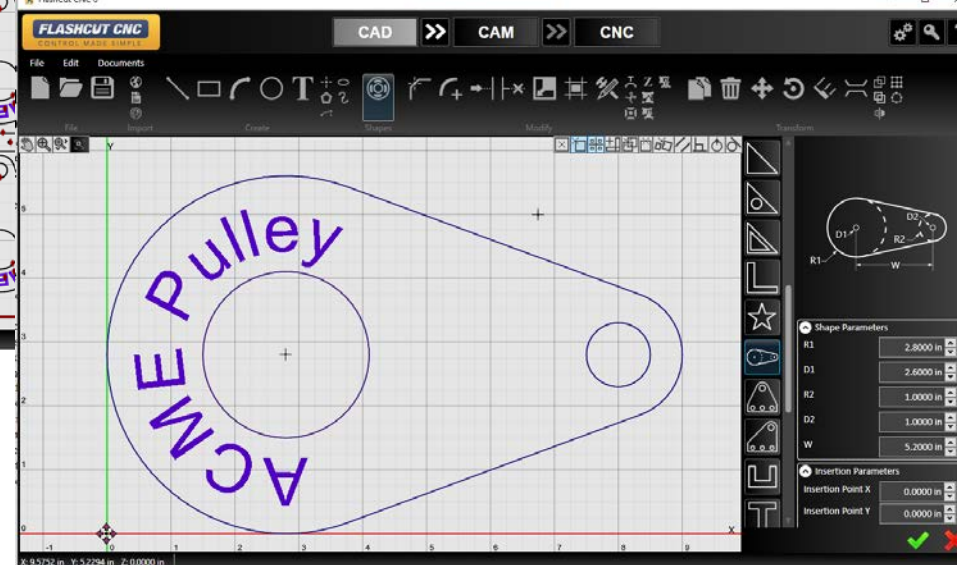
FlashCut CNC 5

FLASHCUT CNC
CONTROL MADE SIMPLE

CAD
CAM
CNC

File Edit Documents

File Import Create Shapes Modify Transform

Y

5
4
3
2
1
0

-1 0 1 2 3 4 5 6 7 8 9

X

ACME Pulley

D1 D2 R2 R1 W

Shape Parameters

R1 2.8000 in
D1 2.6000 in
R2 1.0000 in
D2 1.0000 in
W 5.2000 in

Insertion Parameters

Insertion Point X 0.0000 in
Insertion Point Y 0.0000 in

X: 9.5752 in Y: 5.2294 in Z: 0.0000 in